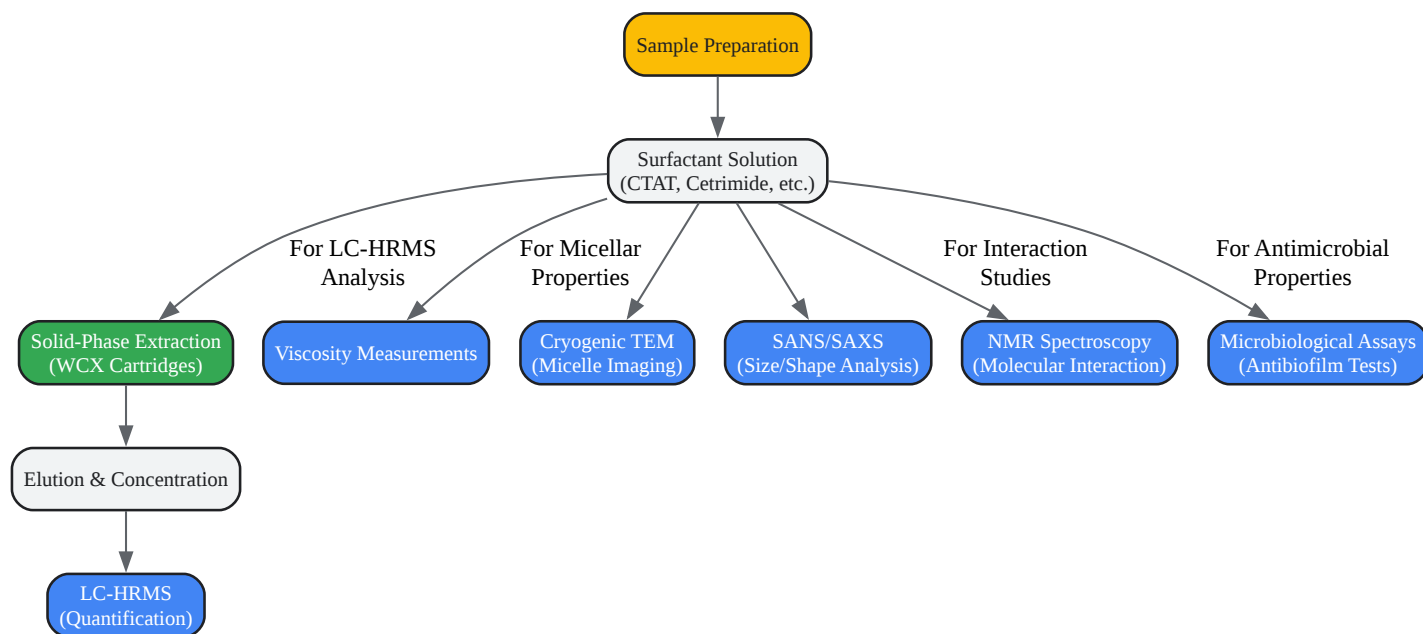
Sample Preparation

Surfactant Solution
(CTAT, Cetrimide, etc.)

For LC-HRMS Analysis

For Micellar Properties

For Interaction Studies

For Antimicrobial Properties

Solid-Phase Extraction
(WCX Cartridges)

Viscosity Measurements

Cryogenic TEM
(Micelle Imaging)

SANS/SAXS
(Size/Shape Analysis)

NMR Spectroscopy
(Molecular Interaction)

Microbiological Assays
(Antibiofilm Tests)

Elution & Concentration

LC-HRMS
(Quantification)